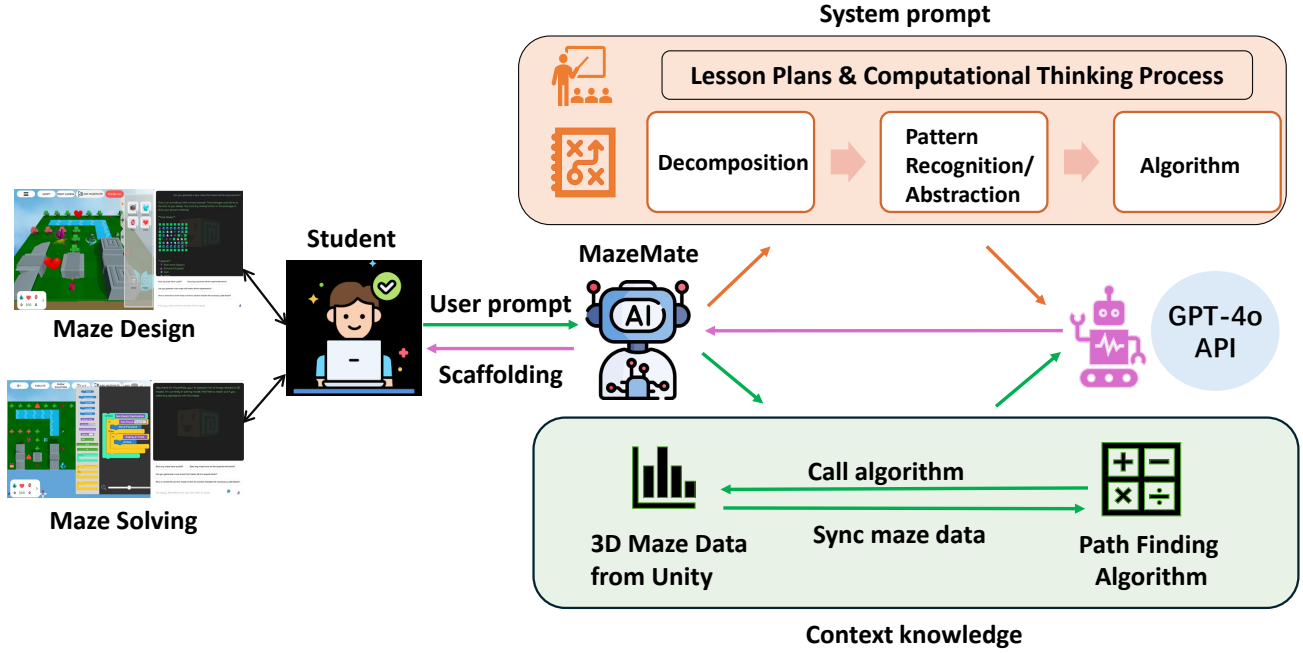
System prompt

Lesson Plans & Computational Thinking Process

Decomposition

Pattern Recognition/ Abstraction

Algorithm

Maze Design

Student

MazeMate

User prompt

AI

Scaffolding

GPT-4o API

Maze Solving

Call algorithm

Sync maze data

3D Maze Data from Unity

Path Finding Algorithm

Context knowledge